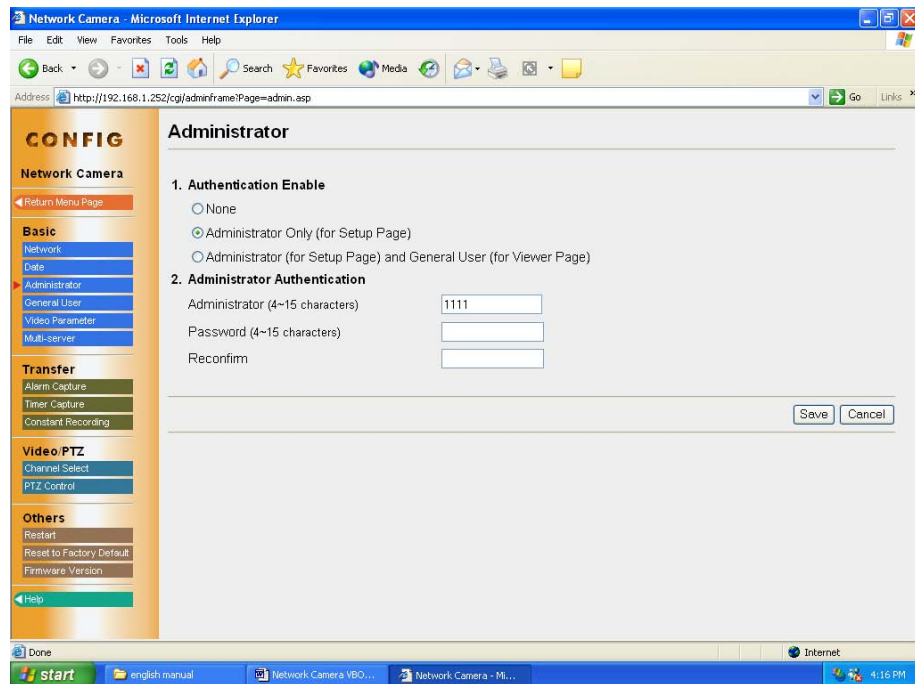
Network Camera - Microsoft Internet Explorer

File Edit View Favorites Tools Help

Back Search Favorites Media

Address http://192.168.1.252/cgi/adminframe?Page=admin.asp Go Links

CONFIG

Network Camera

Return Menu Page

Basic
Network
Date
Administrator
General User
Video Parameter
Multi-server

Transfer
Alarm Capture
Timer Capture
Constant Recording

Video/PTZ
Channel Select
PTZ Control

Others
Restart
Reset to Factory Default
Firmware Version

Help

Administrator

1. Authentication Enable

None

Administrator Only (for Setup Page)

Administrator (for Setup Page) and General User (for Viewer Page)

2. Administrator Authentication

Administrator (4~15 characters) 1111

Password (4~15 characters)

Reconfirm

Save Cancel

Done Internet

start english manual Network Camera VBO... Network Camera - Mi... 4:16 PM